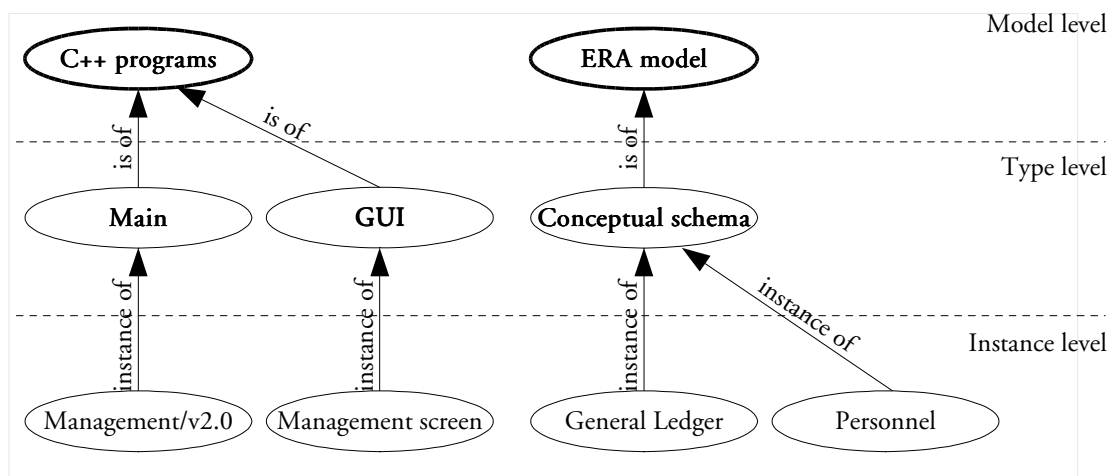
Model level

C++ programs

ERA model

is of

is of

is of

Type level

Main

GUI

Conceptual schema

instance of

instance of

instance of

instance of

Instance level

Management/v2.0

Management screen

General Ledger

Personnel